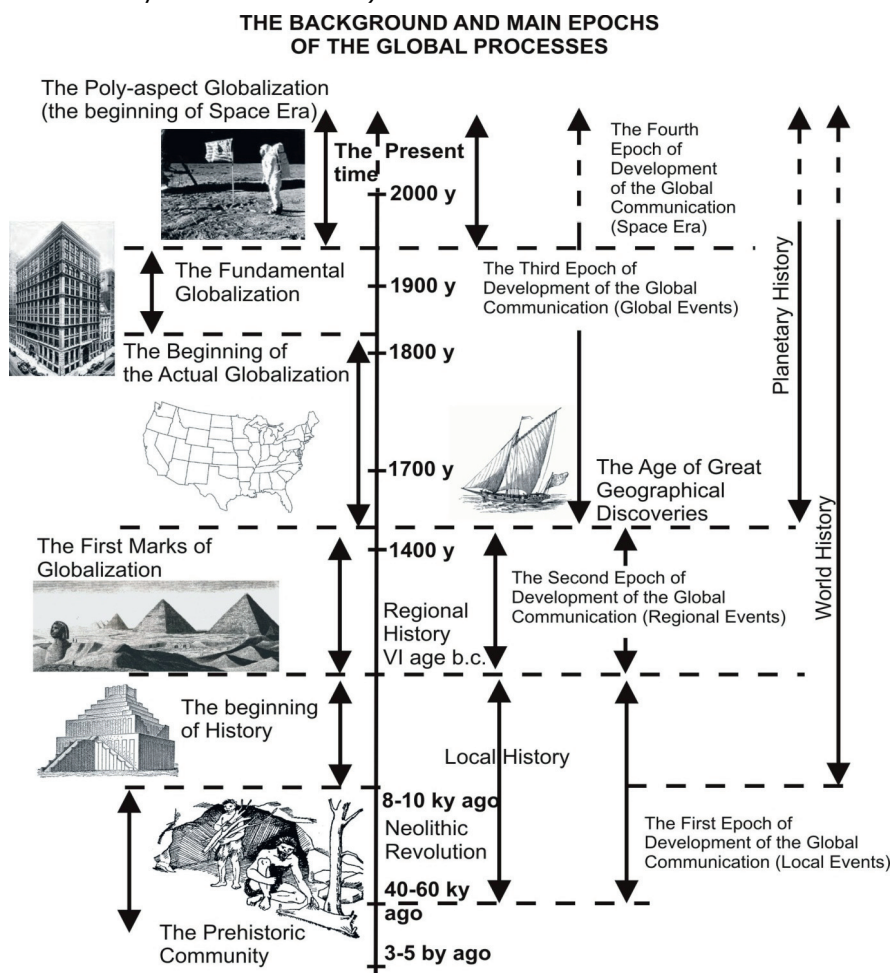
THE BACKGROUND AND MAIN EPOCHS OF THE GLOBAL PROCESSES

The Poly-aspect Globalization (the beginning of Space Era)

The time

Present

2000 y

The Fourth Epoch of Development of the Global Communication (Space Era)

The Fundamental Globalization

1900 y

The Third Epoch of Development of the Global Communication (Global Events)

The Beginning of the Actual Globalization

1800 y

1700 y

The Age of Great Geographical Discoveries

Planetary History

The First Marks of Globalization

1400 y

The Second Epoch of Development of the Global Communication (Regional Events)

Regional History VI age b.c.

World History

The beginning of History

Local History

8-10 ky ago

Neolithic Revolution

The First Epoch of Development of the Global Communication (Local Events)

40-60 ky ago

The Prehistoric Community

3-5 by ago